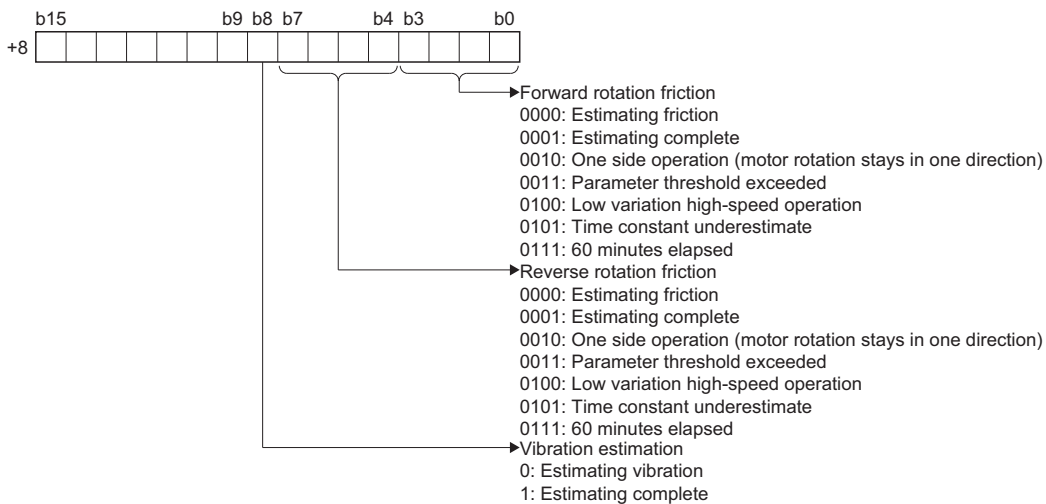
b15 b9 b8 b7 b4 b3 b0

+8

Forward rotation friction
0000: Estimating friction
0001: Estimating complete
0010: One side operation (motor rotation stays in one direction)
0011: Parameter threshold exceeded
0100: Low variation high-speed operation
0101: Time constant underestimate
0111: 60 minutes elapsed

Reverse rotation friction
0000: Estimating friction
0001: Estimating complete
0010: One side operation (motor rotation stays in one direction)
0011: Parameter threshold exceeded
0100: Low variation high-speed operation
0101: Time constant underestimate
0111: 60 minutes elapsed

Vibration estimation
0: Estimating vibration
1: Estimating complete